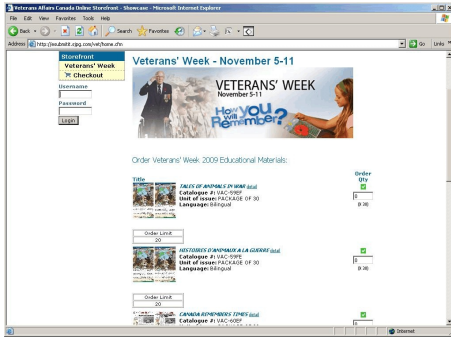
Veterans Affairs Canada Online Storefront - Showcase - Microsoft Internet Explorer

File Edit View Favorites Tools Help

Back Search Favorites

Address http://seubsitt.cgig.com/vet/home.cfm Go Links

Storefront
Veterans' Week
Checkout

Username

Password

Login

Veterans' Week - November 5-11

VETERANS' WEEK
November 5-11

How will you Remember?

Order Veterans' Week 2009 Educational Materials:

| Title | Order Qty |
|---|---|
| TALES OF ANIMALS IN WAR detail<br>Catalogue #: VAC-59EF<br>Unit of issue: PACKAGE OF 30<br>Language: Bilingual | 0<br>(x 30) |
| Order Limit<br>20 | |
| HISTOIRES D'ANIMAUX À LA GUERRE detail<br>Catalogue #: VAC-59FE<br>Unit of issue: PACKAGE OF 30<br>Language: Bilingual | 0<br>(x 30) |
| Order Limit<br>20 | |
| CANADA REMEMBERS TIMES detail<br>Catalogue #: VAC-60EF | 0 |

Internet